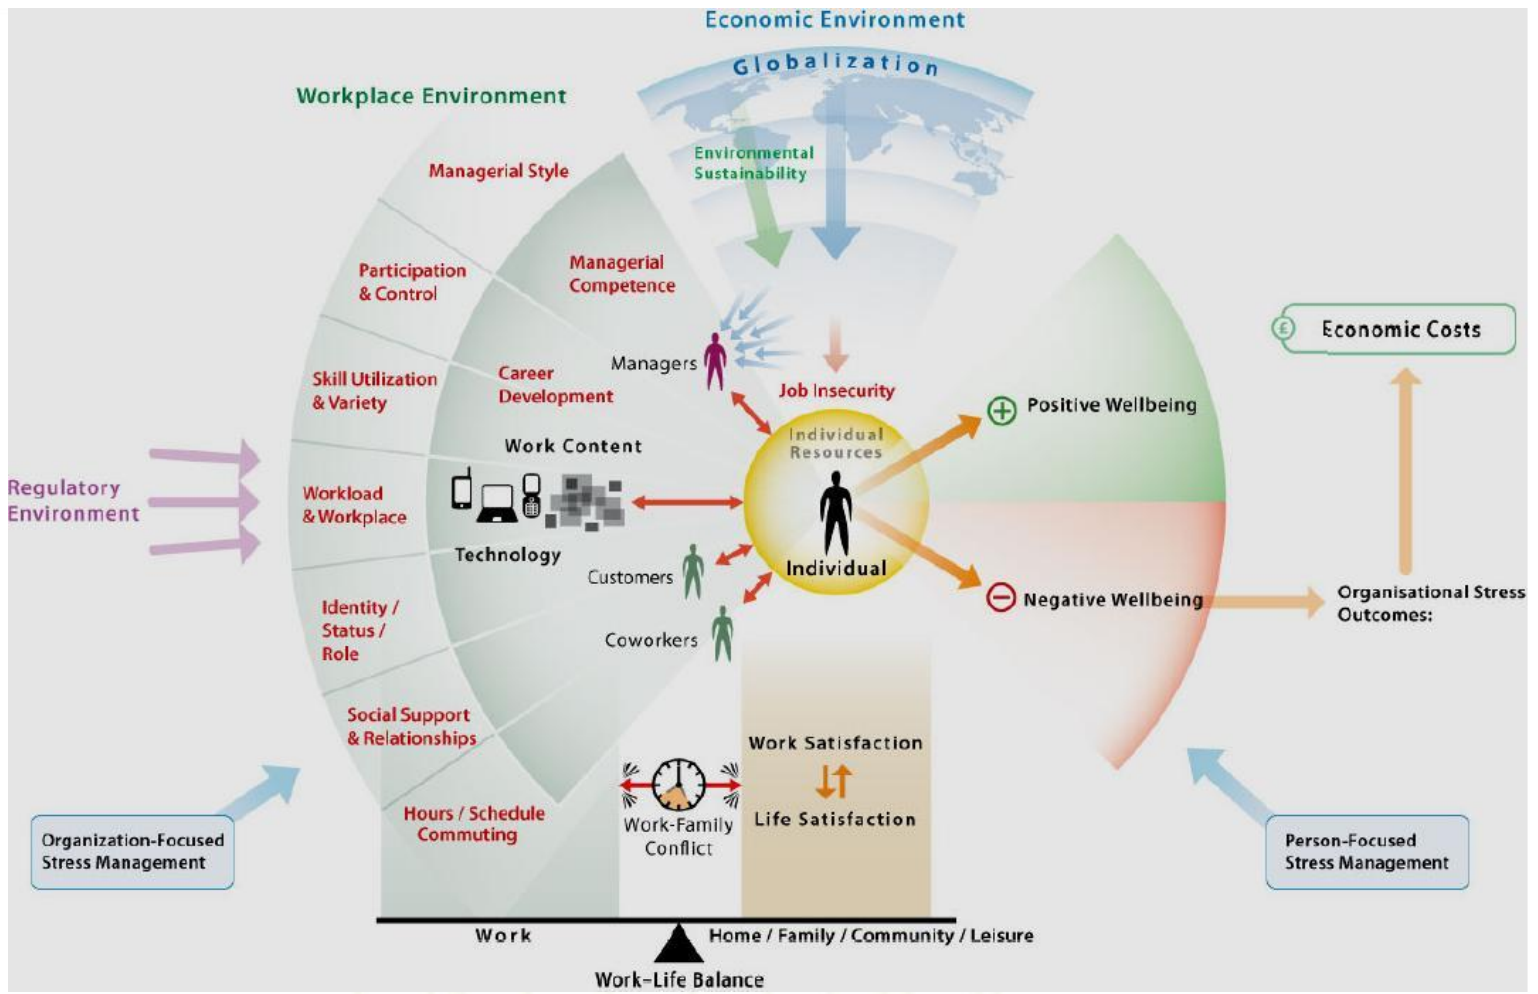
Economic Environment

Globalization

Workplace Environment

Environmental Sustainability

Managerial Style

Managerial Competence

Participation & Control

Economic Costs

Managers

Skill Utilization & Variety

Career Development

Job Insecurity

Positive Wellbeing

Individual Resources

Work Content

Regulatory Environment

Workload & Workplace

Technology

Individual

Customers

Negative Wellbeing

Organisational Stress Outcomes:

Identity / Status / Role

Coworkers

Social Support & Relationships

Work Satisfaction

Life Satisfaction

Hours / Schedule Commuting

Work-Family Conflict

Organization-Focused Stress Management

Person-Focused Stress Management

Work

Home / Family / Community / Leisure

Work-Life Balance